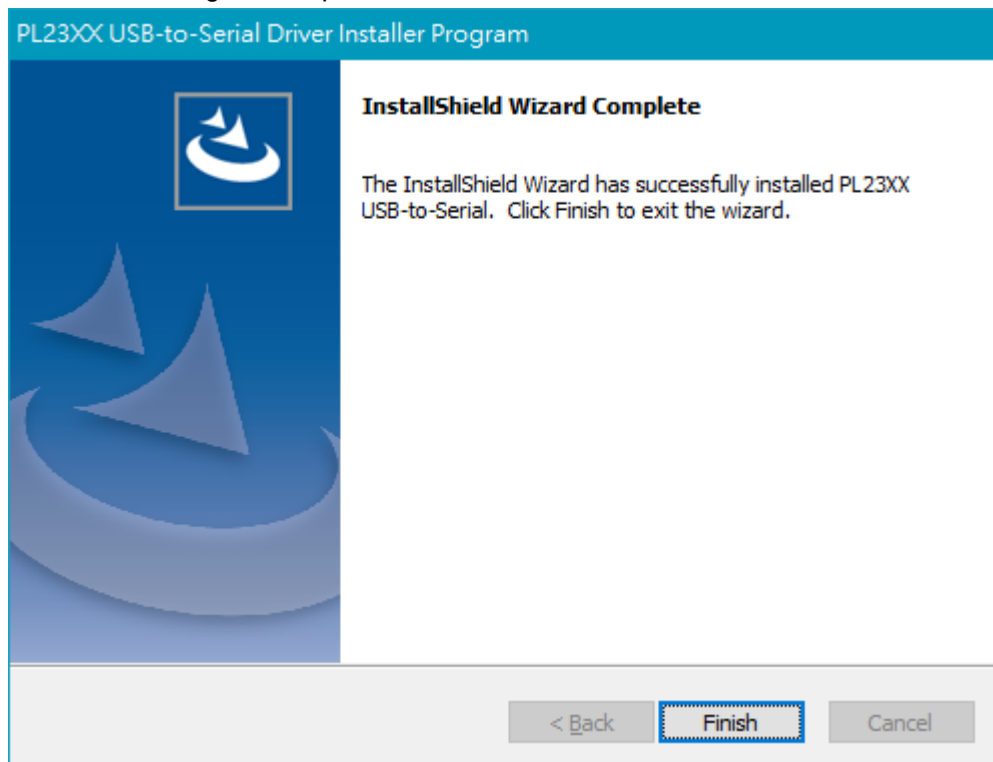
PL23XX USB-to-Serial Driver Installer Program

InstallShield Wizard Complete

The InstallShield Wizard has successfully installed PL23XX USB-to-Serial. Click Finish to exit the wizard.

< Back

Finish

Cancel